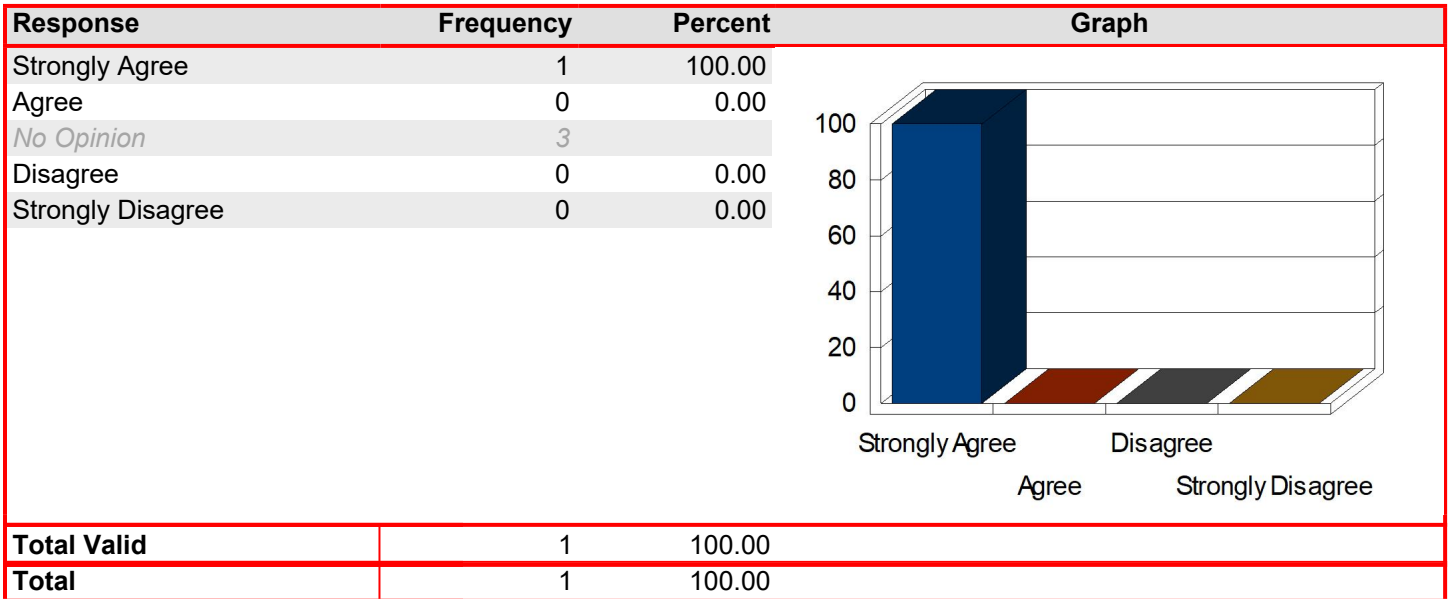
| Response | Frequency | Percent | Graph |
|---|---|---|---|
| Strongly Agree | 1 | 100.00 | |
| Agree | 0 | 0.00 | |
| No Opinion | 3 | | |
| Disagree | 0 | 0.00 | |
| Strongly Disagree | 0 | 0.00 | |
| Total Valid | 1 | 100.00 | |
| Total | 1 | 100.00 | |

100
80
60
40
20
0

Strongly Agree
Agree
Disagree
Strongly Disagree